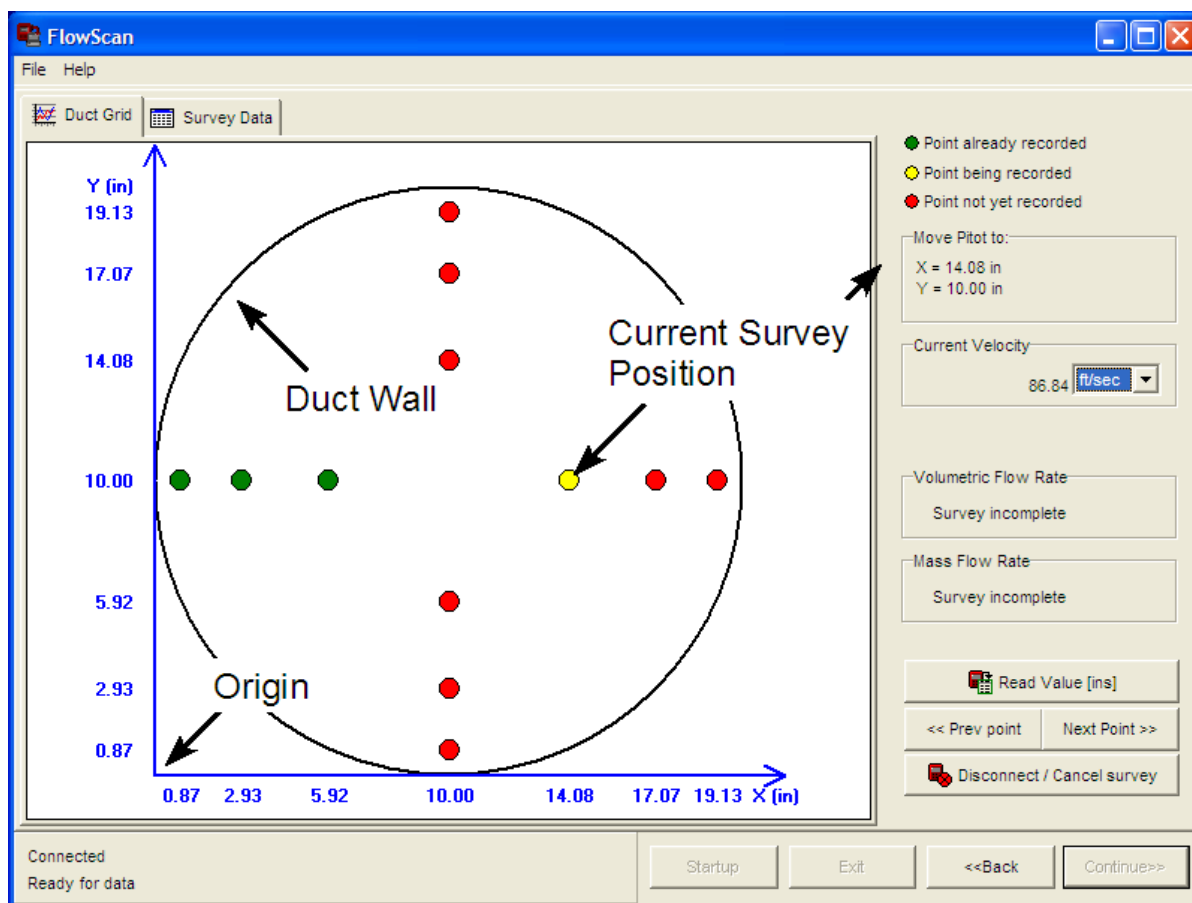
FlowScan

File Help

Duct Grid

Survey Data

Y (in)

19.13

17.07

14.08

10.00

5.92

2.93

0.87

0.87 2.93 5.92 10.00 14.08 17.07 19.13 X (in)

Duct Wall

Current Survey Position

Origin

Point already recorded

Point being recorded

Point not yet recorded

Move Pitot to:

X = 14.08 in
Y = 10.00 in

Current Velocity

86.84 ft/sec

Volumetric Flow Rate

Survey incomplete

Mass Flow Rate

Survey incomplete

Read Value [ins]

<< Prev point

Next Point >>

Disconnect / Cancel survey

Connected
Ready for data

Startup

Exit

<<Back

Continue>>